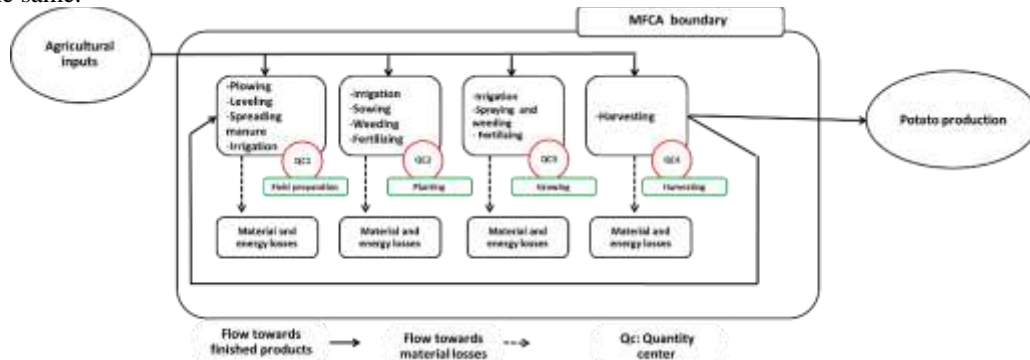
e same.

MFCA boundary

Agricultural inputs

-Plowing
-Leveling
-Spreading manure
-Irrigation

QC1

Field preparation

-Irrigation
-Sowing
-Weeding
-Fertilizing

QC2

Planting

-Irrigation
-Spraying and weeding
- Fertilizing

QC3

Growing

-Harvesting

QC4

Harvesting

Potato production

Material and energy losses

Material and energy losses

Material and energy losses

Material and energy losses

Flow towards finished products

Flow towards material losses

Qc: Quantity center